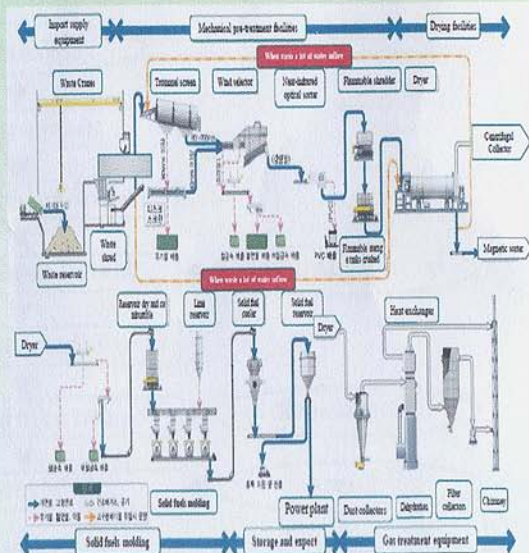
Import supply equipment

Mechanical pre-treatment facilities

Drying facilities

When waste a lot of water inflow

Waste Cranes

Trommel screen

Wind selector

Near-infrared optical sorter

Flammable shredder

Dryer

Centrifugal Collector

Waste reservoir

Waste shred

PVC

Flammable energy waste crushed

Magnetic sorter

When waste a lot of water inflow

Dryer

Reservoir dry and or unburnable

Lime reservoir

Solid fuel cooler

Solid fuel reservoir

Dryer

Heat exchanger

Solid fuels molding

Power plant

Dust collectors

Dehydration

Filter collectors

Chimney

Solid fuels molding

Storage and export

Gas treatment equipment